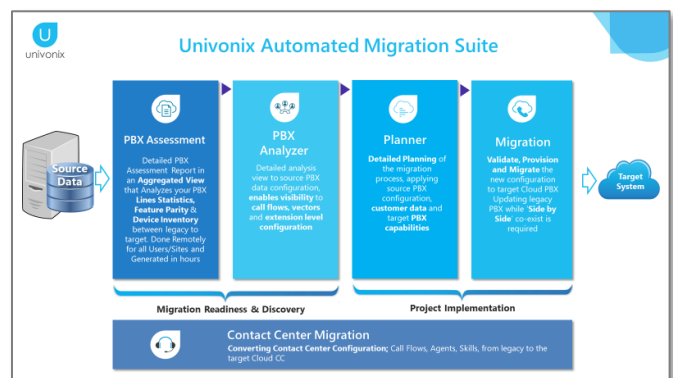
univonix

Univonix Automated Migration Suite

Source Data

PBX Assessment

Detailed PBX Assessment Report in an Aggregated View that Analyzes your PBX Lines Statistics, Feature Parity & Device Inventory between legacy to target. Done Remotely for all Users/Sites and Generated in hours

PBX Analyzer

Detailed analysis view to source PBX data configuration, enables visibility to call flows, vectors and extension level configuration

Planner

Detailed Planning of the migration process, applying source PBX configuration, customer data and target PBX capabilities

Migration

Validate, Provision and Migrate the new configuration to target Cloud PBX Updating legacy PBX while 'Side by Side' co-exist is required

Target System

Migration Readiness & Discovery

Project Implementation

Contact Center Migration

Converting Contact Center Configuration; Call Flows, Agents, Skills, from legacy to the target Cloud CC